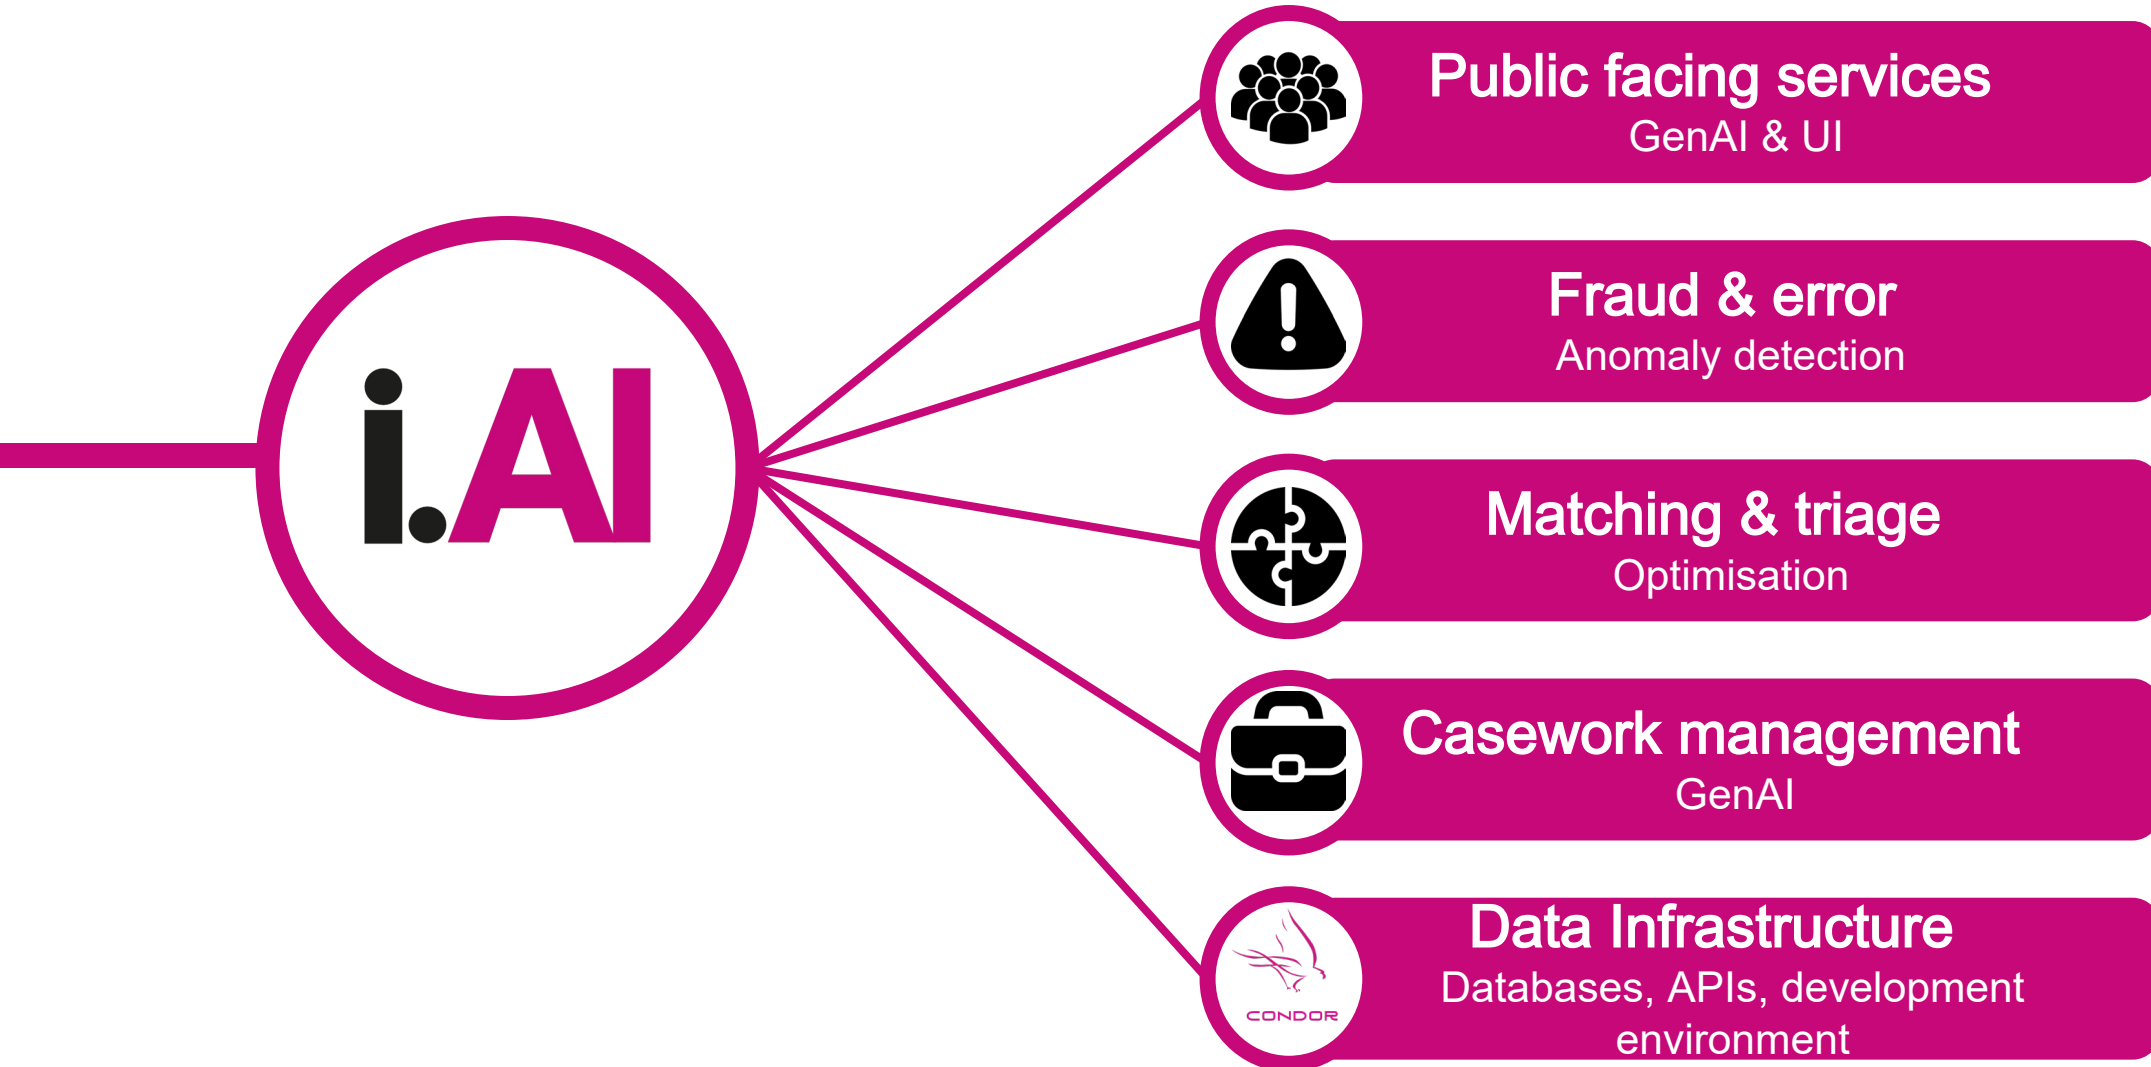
i.AI

Public facing services
GenAI & UI

Fraud & error
Anomaly detection

Matching & triage
Optimisation

Casework management
GenAI

CONDOR

Data Infrastructure
Databases, APIs, development environment